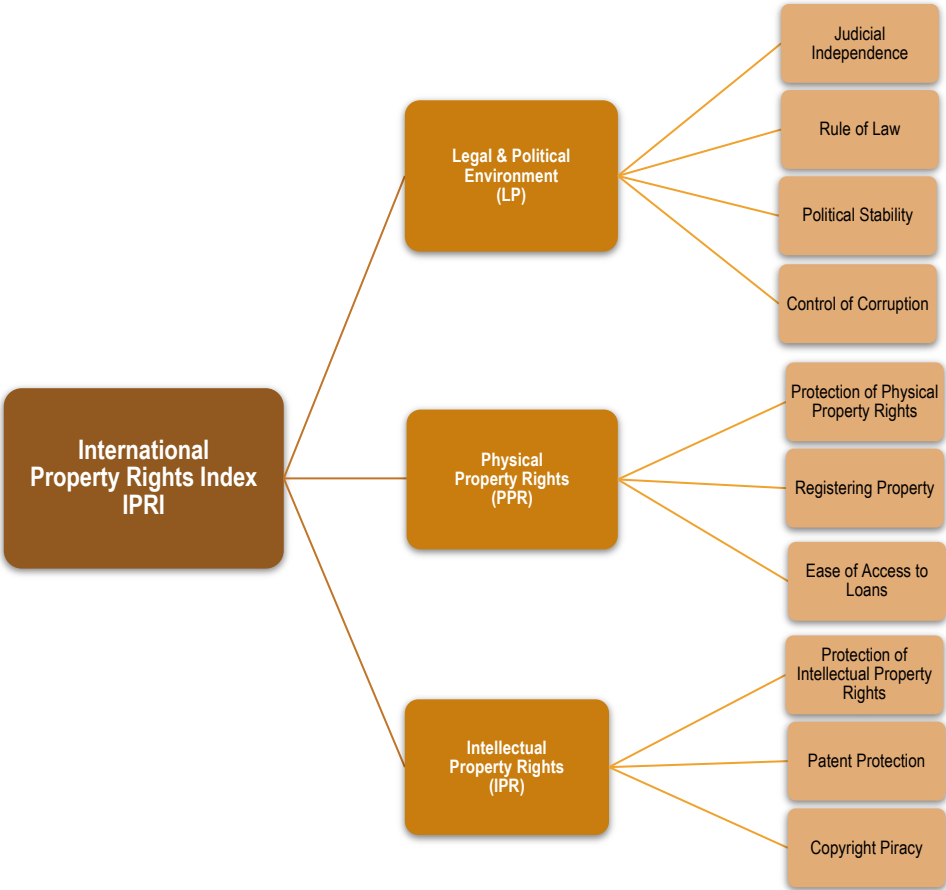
International Property Rights Index IPRI

Legal & Political Environment (LP)

Judicial Independence

Rule of Law

Political Stability

Control of Corruption

Physical Property Rights (PPR)

Protection of Physical Property Rights

Registering Property

Ease of Access to Loans

Intellectual Property Rights (IPR)

Protection of Intellectual Property Rights

Patent Protection

Copyright Piracy